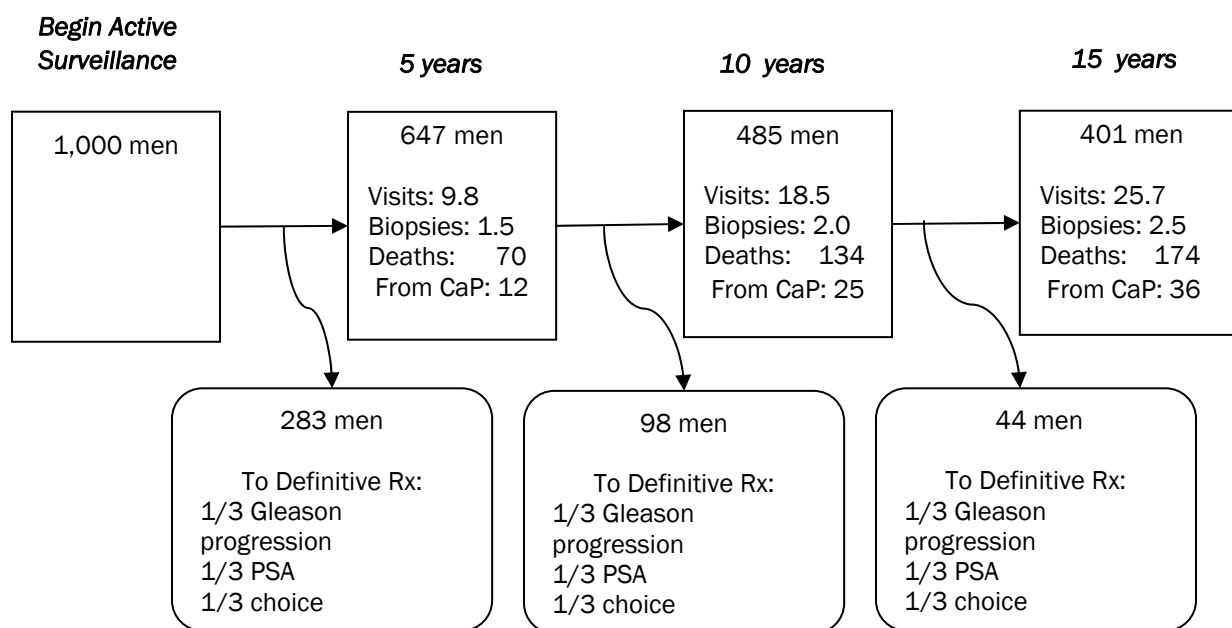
Begin Active Surveillance

5 years

10 years

15 years

1,000 men

647 men

Visits: 9.8
Biopsies: 1.5
Deaths: 70
From CaP: 12

485 men

Visits: 18.5
Biopsies: 2.0
Deaths: 134
From CaP: 25

401 men

Visits: 25.7
Biopsies: 2.5
Deaths: 174
From CaP: 36

283 men

To Definitive Rx:
1/3 Gleason progression
1/3 PSA
1/3 choice

98 men

To Definitive Rx:
1/3 Gleason progression
1/3 PSA
1/3 choice

44 men

To Definitive Rx:
1/3 Gleason progression
1/3 PSA
1/3 choice